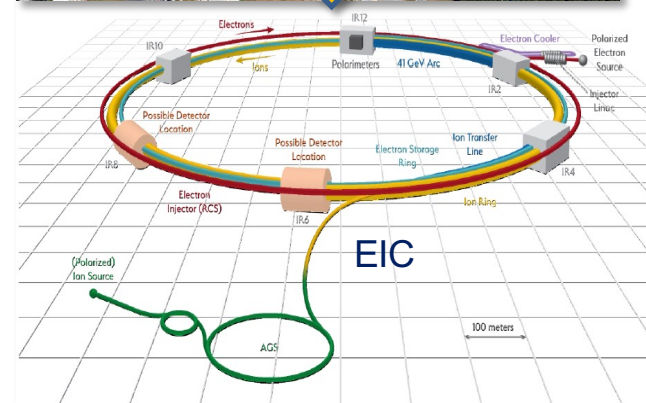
Electrons
IR12
Polarimeters
41 GeV Arc
Electron Cooler
Polarized Electron Source
IR10
Ions
IR2
Injector Linac
Possible Detector Location
Ion Transfer Line
IR8
Possible Detector Location
Electron Storage Ring
IR4
Electron Injector (RCS)
IR6
Ion Ring
EIC
(Polarized) Ion Source
100 meters
AGS